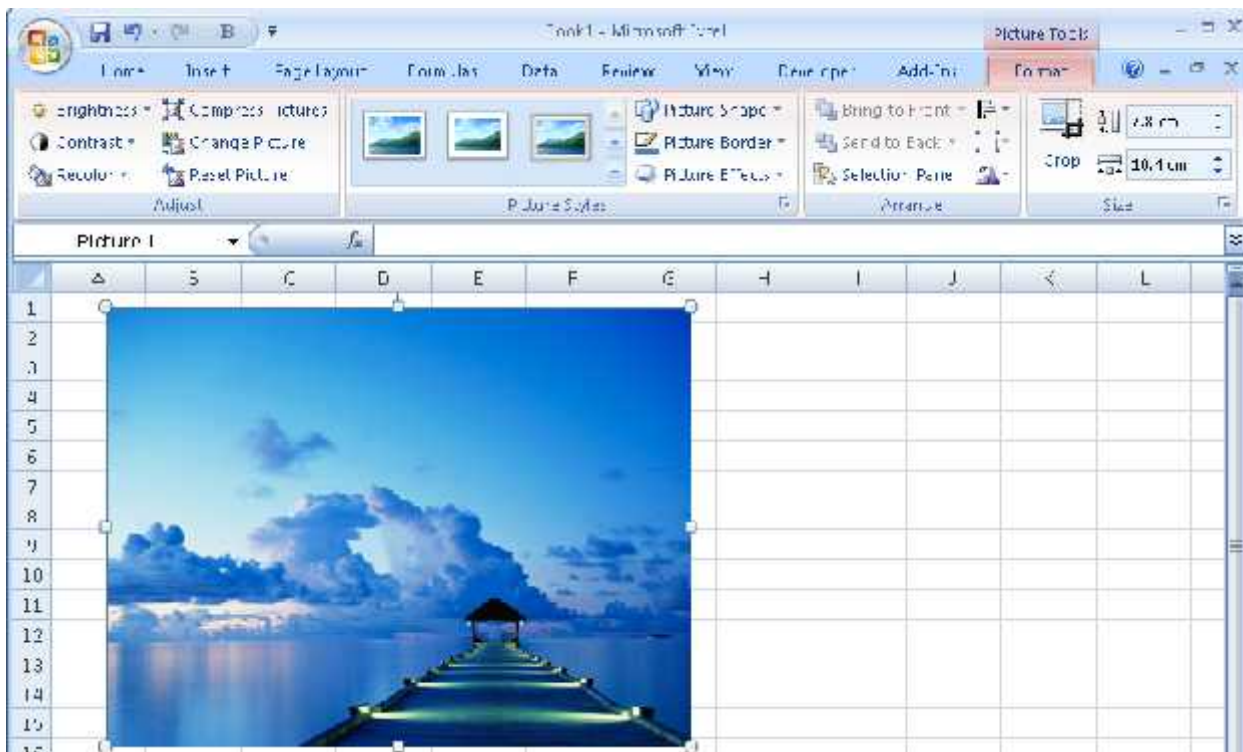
Book1 - Microsoft Excel
Picture Tools
Home Insert Page Layout Formulas Data Review View Developer Add-Ins Format

Brightness Compress Pictures
Contrast Change Picture
Recolor Reset Picture
Adjust

Picture Shape
Picture Border
Picture Effects
Picture Styles

Bring to Front
Send to Back
Selection Pane
Arrange

Crop
7.8 cm
10.4 cm
Size

Picture 1
$f_x$

| | A | B | C | D | E | F | G | H | I | J | K | L |
|---|---|---|---|---|---|---|---|---|---|---|---|---|
| 1 | | | | | | | | | | | | |
| 2 | | | | | | | | | | | | |
| 3 | | | | | | | | | | | | |
| 4 | | | | | | | | | | | | |
| 5 | | | | | | | | | | | | |
| 6 | | | | | | | | | | | | |
| 7 | | | | | | | | | | | | |
| 8 | | | | | | | | | | | | |
| 9 | | | | | | | | | | | | |
| 10 | | | | | | | | | | | | |
| 11 | | | | | | | | | | | | |
| 12 | | | | | | | | | | | | |
| 13 | | | | | | | | | | | | |
| 14 | | | | | | | | | | | | |
| 15 | | | | | | | | | | | | |